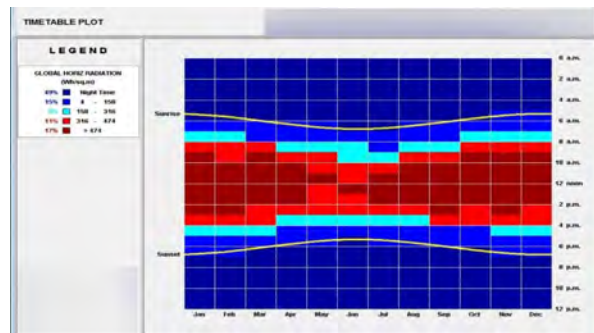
TIMETABLE PLOT

LEGEND

GLOBAL HORIZ RADIATION (Wh/sq.m)

| | | |
|---|---|---|
| 49% | | Night Time |
| 15% | | 4 - 158 |
| 9% | | 158 - 316 |
| 11% | | 316 - 474 |
| 17% | | > 474 |

Sunrise

Sunset

12 a.m.
2 a.m.
4 a.m.
6 a.m.
8 a.m.
10 a.m.
12 noon
2 p.m.
4 p.m.
6 p.m.
8 p.m.
10 p.m.
12 p.m.

Jan Feb Mar Apr May Jun Jul Aug Sep Oct Nov Dec